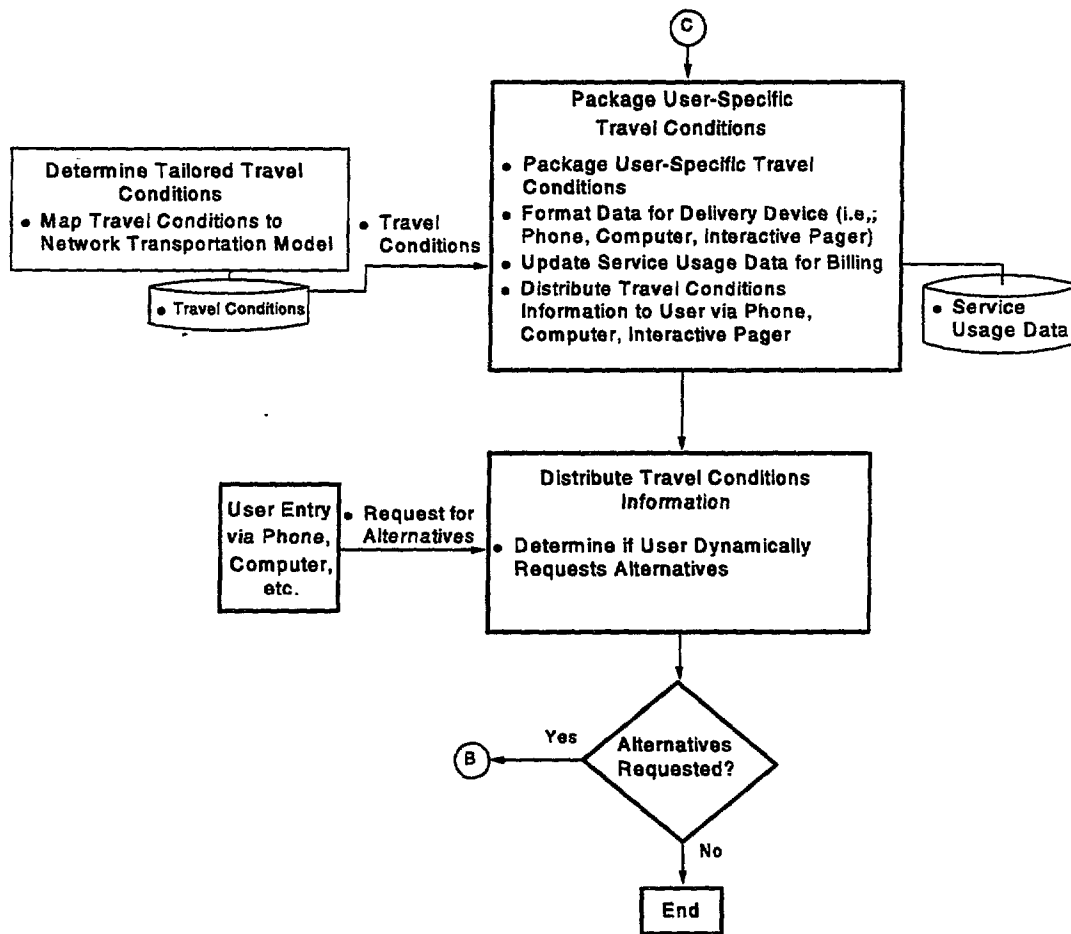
C

Package User-Specific Travel Conditions

• Package User-Specific Travel Conditions
• Format Data for Delivery Device (i.e,; Phone, Computer, Interactive Pager)
• Update Service Usage Data for Billing
• Distribute Travel Conditions Information to User via Phone, Computer, Interactive Pager

Determine Tailored Travel Conditions
• Map Travel Conditions to Network Transportation Model

• Travel Conditions

• Travel Conditions

• Service Usage Data

User Entry via Phone, Computer, etc.

• Request for Alternatives

Distribute Travel Conditions Information

• Determine if User Dynamically Requests Alternatives

Alternatives Requested?

Yes

B

No

End